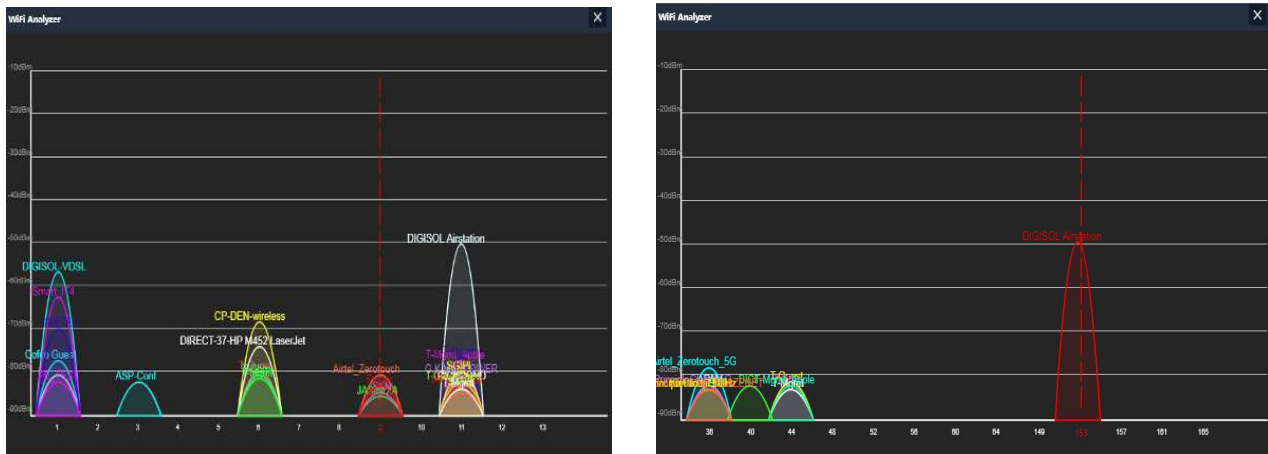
WiFi Analyzer

X

-10dBm
-20dBm
-30dBm
-40dBm
-50dBm
-60dBm
-70dBm
-80dBm
-90dBm

DIGISOL Airstation
DIGISOL-VDSL
Smart_14
CP-DEN-wireless
DIRECT-37-HP M452 LaserJet
Cofio Guest
ASP Conf
Airtel_Zerotouch
T-Mobile
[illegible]

1 2 3 4 5 6 7 8 9 10 11 12 13

WiFi Analyzer

X

-10dBm
-20dBm
-30dBm
-40dBm
-50dBm
-60dBm
-70dBm
-80dBm
-90dBm

DIGISOL Airstation
Airtel_Zerotouch_5G
T-Guest
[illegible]

36 40 44 48 52 56 60 64 149 153 157 161 165